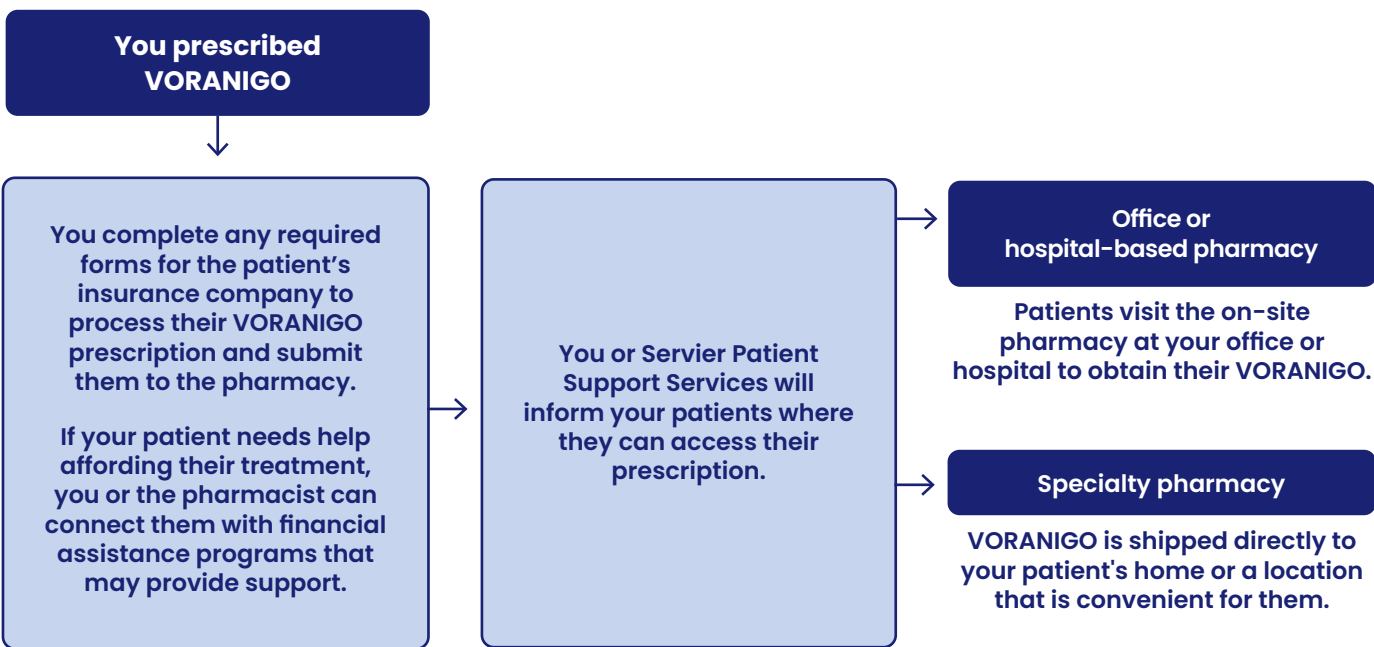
You prescribed VORANIGO

You complete any required forms for the patient’s insurance company to process their VORANIGO prescription and submit them to the pharmacy.

If your patient needs help affording their treatment, you or the pharmacist can connect them with financial assistance programs that may provide support.

You or Servier Patient Support Services will inform your patients where they can access their prescription.

Office or hospital-based pharmacy

Patients visit the on-site pharmacy at your office or hospital to obtain their VORANIGO.

Specialty pharmacy

VORANIGO is shipped directly to your patient's home or a location that is convenient for them.